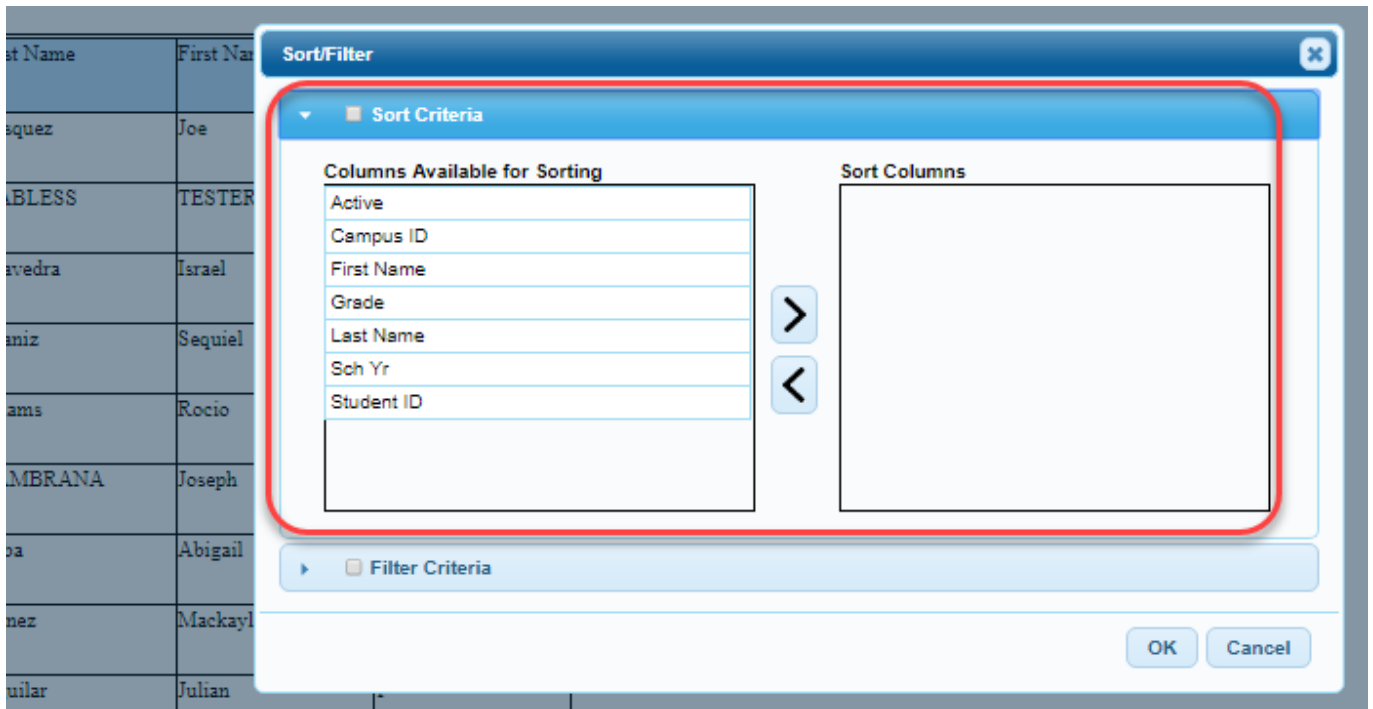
| st Name | First Na |
|---|---|
| squez | Joe |
| ABLESS | TESTER |
| avedra | Israel |
| aniz | Sequiel |
| ams | Rocio |
| MBRANA | Joseph |
| pa | Abigail |
| nez | Mackayl |
| uilar | Julian |

Sort/Filter

Sort Criteria

Columns Available for Sorting

Active
Campus ID
First Name
Grade
Last Name
Sch Yr
Student ID

Sort Columns

>
<

Filter Criteria

OK
Cancel